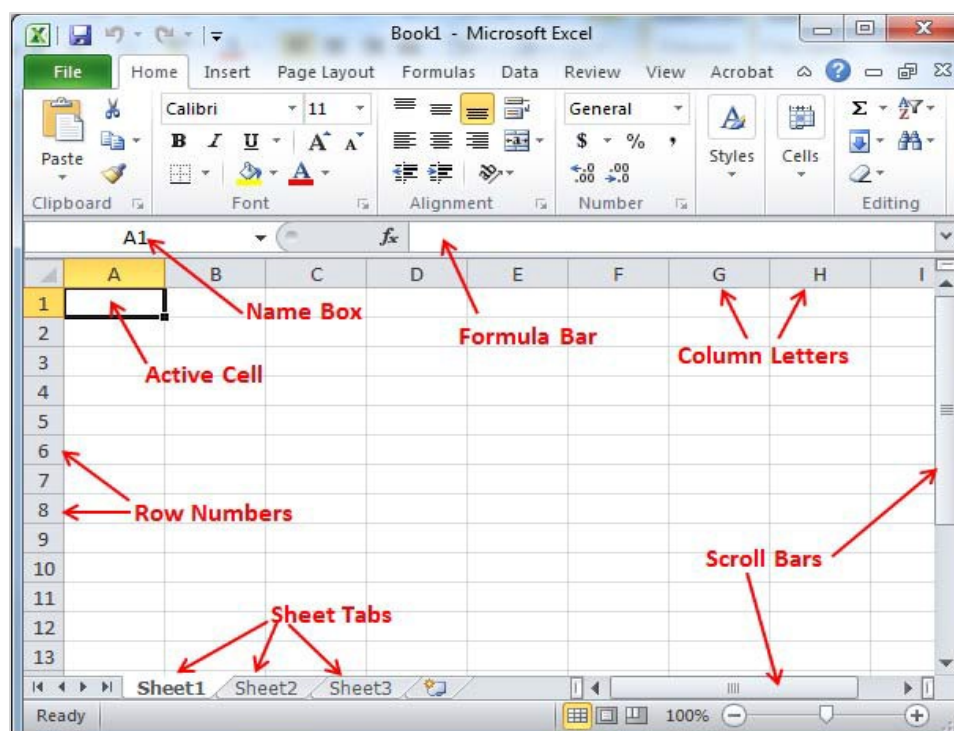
Book1 - Microsoft Excel

File Home Insert Page Layout Formulas Data Review View Acrobat

Paste
Clipboard

Calibri 11
B I U A A
Font

Alignment

General
$ % ,
.00 .00
Number

Styles

Cells

Editing

A1
$f_x$

A B C D E F G H I

1
2
3
4
5
6
7
8
9
10
11
12
13

Name Box

Formula Bar

Column Letters

Active Cell

Row Numbers

Scroll Bars

Sheet Tabs

Sheet1 Sheet2 Sheet3

Ready

100%